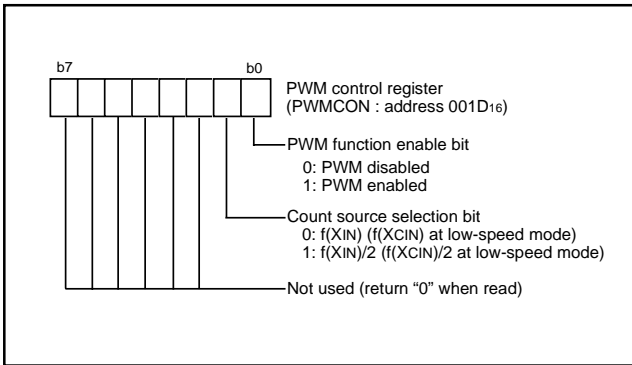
b7 b0

PWM control register
(PWMCON : address $001D_{16}$)

PWM function enable bit
0: PWM disabled
1: PWM enabled

Count source selection bit
0: $f(X_{IN})$ ($f(X_{CIN})$ at low-speed mode)
1: $f(X_{IN})/2$ ($f(X_{CIN})/2$ at low-speed mode)

Not used (return “0” when read)